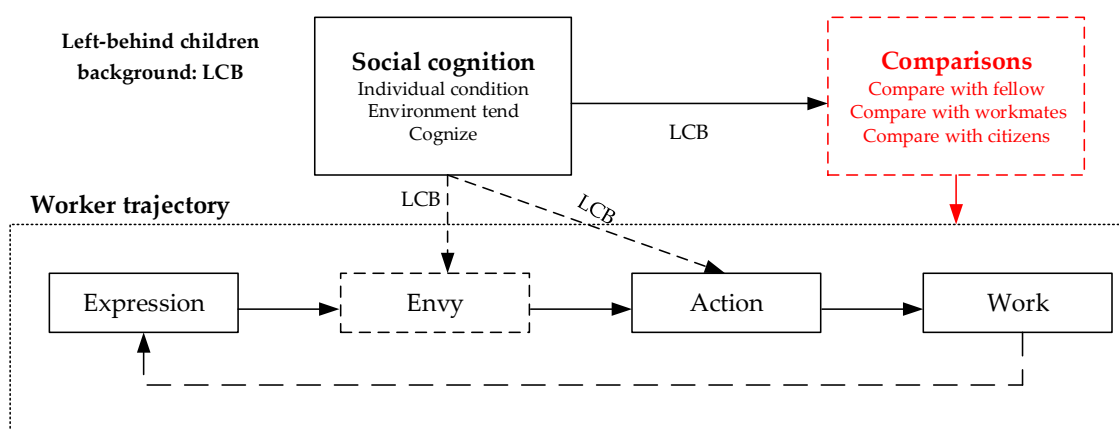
Left-behind children background: LCB

Social cognition
Individual condition
Environment tend
Cognize

LCB

Comparisons
Compare with fellow
Compare with workmates
Compare with citizens

LCB

LCB

Worker trajectory

Expression

Envy

Action

Work